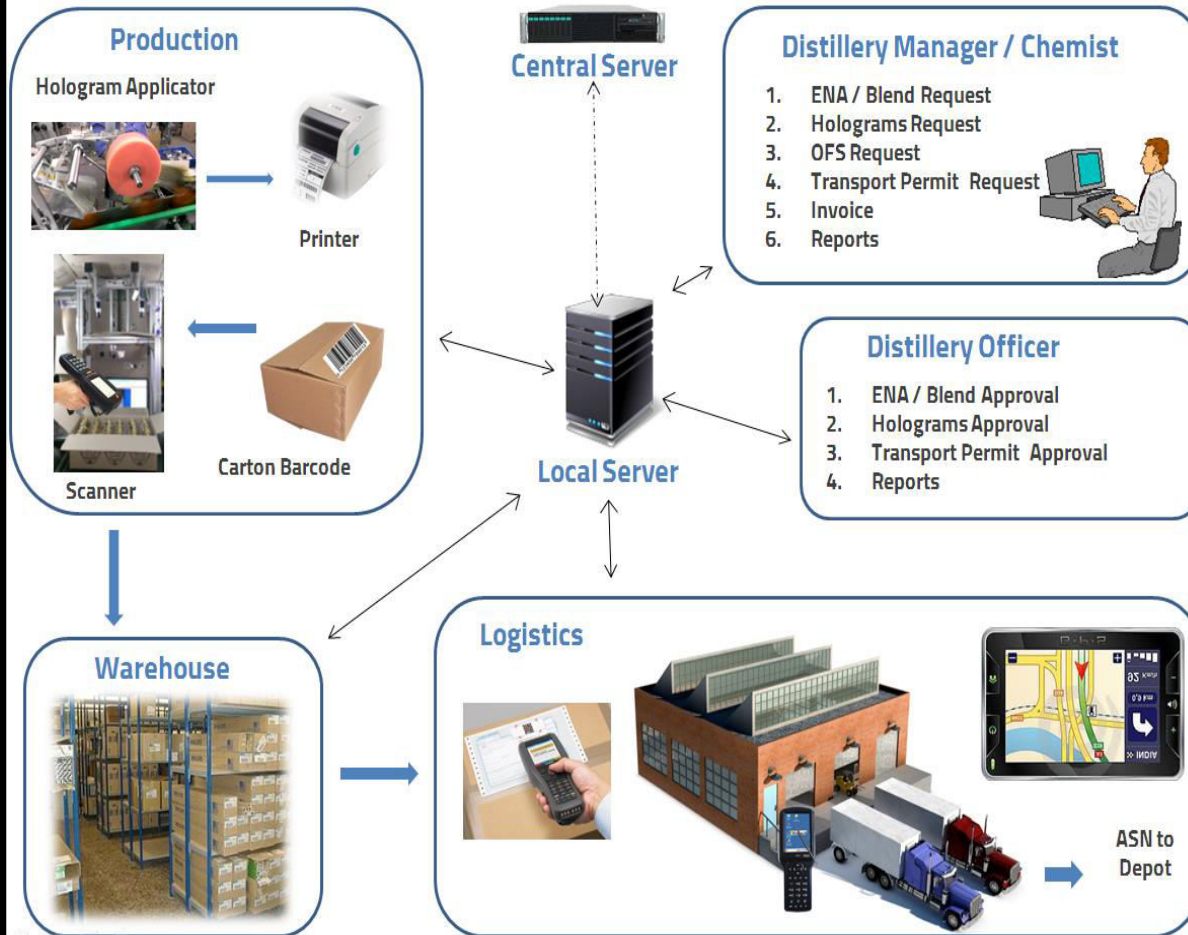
Production

Hologram Applicator

Printer

Scanner

Carton Barcode

Central Server

Distillery Manager / Chemist

1. ENA / Blend Request
2. Holograms Request
3. OFS Request
4. Transport Permit Request
5. Invoice
6. Reports

Distillery Officer

1. ENA / Blend Approval
2. Holograms Approval
3. Transport Permit Approval
4. Reports

Local Server

Warehouse

Logistics

ASN to Depot